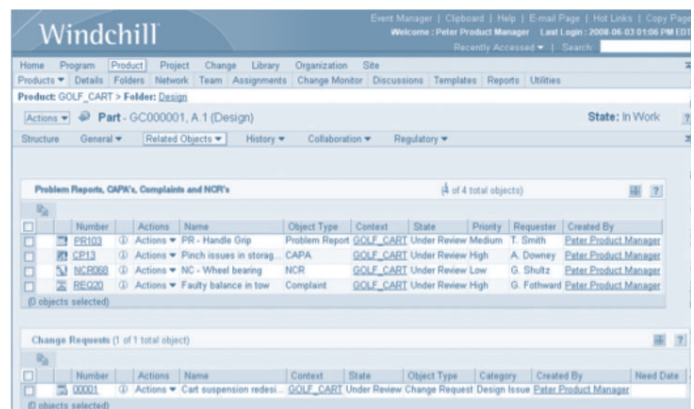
Windchill

Event Manager | Clipboard | Help | E-mail Page | Hot Links | Copy Page
Welcome : Peter Product Manager Last Login : 2008-06-03 01:06 PM EDT
Recently Accessed ▾ | Search:

Home Program Product Project Change Library Organization Site
Products ▾ Details Folders Network Team Assignments Change Monitor Discussions Templates Reports Utilities

Product: GOLF_CART > Folder: Design

Actions ▾ Part - GC000001, A.1 (Design) State: In Work

Structure General ▾ Related Objects ▾ History ▾ Collaboration ▾ Regulatory ▾

Problem Reports, CAPA's, Complaints and NCR's (4 of 4 total objects)

| | Number | | Actions | Name | Object Type | Context | State | Priority | Requester | Created By |
|---|---|---|---|---|---|---|---|---|---|---|
| | PR103 | ⓘ | Actions ▾ | PR - Handle Grip | Problem Report | GOLF_CART | Under Review | Medium | T. Smith | Peter Product Manager |
| | CP13 | ⓘ | Actions ▾ | Pinch issues in storag... | CAPA | GOLF_CART | Under Review | High | A. Downey | Peter Product Manager |
| | NCR068 | ⓘ | Actions ▾ | NC - Wheel bearing | NCR | GOLF_CART | Under Review | Low | G. Shultz | Peter Product Manager |
| | REQ20 | ⓘ | Actions ▾ | Faulty balance in tow | Complaint | GOLF_CART | Under Review | High | G. Fothward | Peter Product Manager |

(0 objects selected)

Change Requests (1 of 1 total object)

| | Number | | Actions | Name | Context | State | Object Type | Category | Created By | Need Date |
|---|---|---|---|---|---|---|---|---|---|---|
| | 00001 | ⓘ | Actions ▾ | Cart suspension redesi... | GOLF_CART | Under Review | Change Request | Design Issue | Peter Product Manager | |

(0 objects selected)